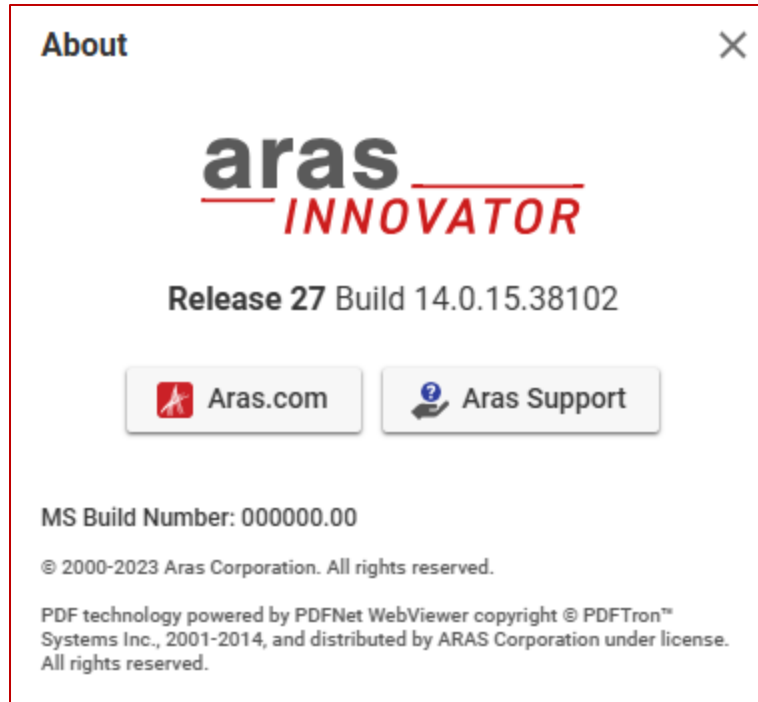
About

aras
INNOVATOR

Release 27 Build 14.0.15.38102

Aras.com

Aras Support

MS Build Number: 000000.00

© 2000-2023 Aras Corporation. All rights reserved.

PDF technology powered by PDFNet WebViewer copyright © PDFTron™ Systems Inc., 2001-2014, and distributed by ARAS Corporation under license. All rights reserved.